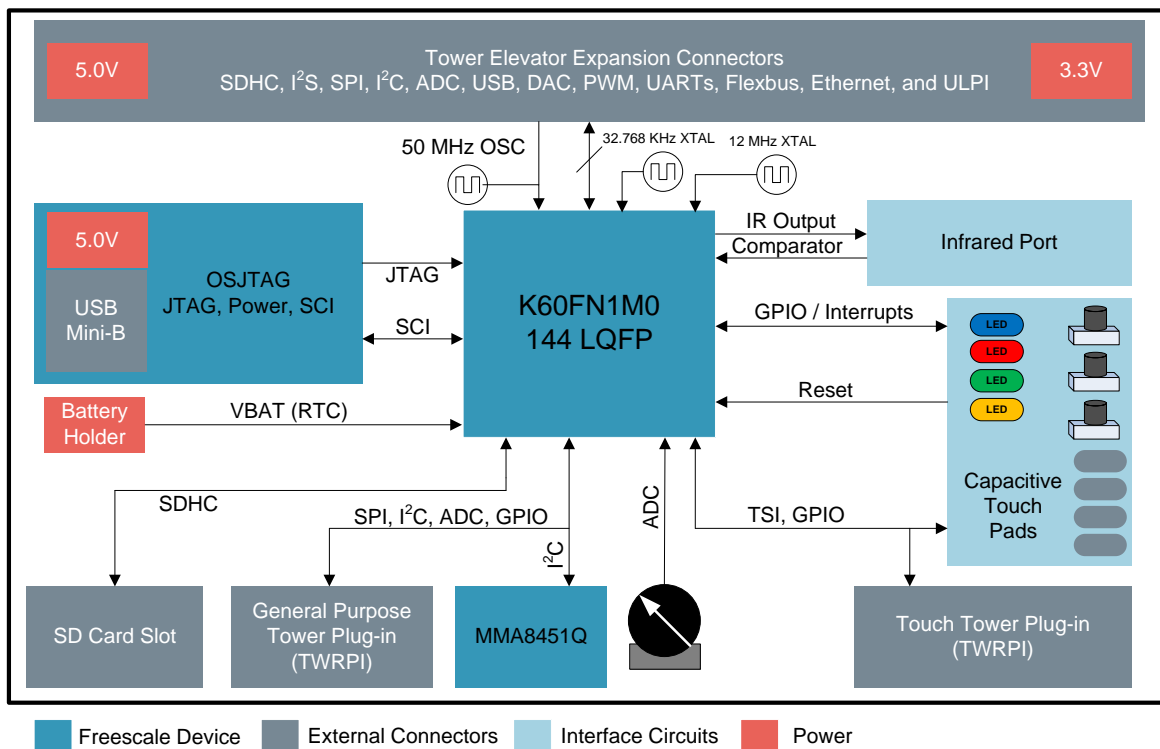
5.0V

Tower Elevator Expansion Connectors
SDHC, $I^2S$, SPI, $I^2C$, ADC, USB, DAC, PWM, UARTs, Flexbus, Ethernet, and ULPI

3.3V

50 MHz OSC

32.768 KHz XTAL

12 MHz XTAL

5.0V

USB Mini-B

OSJTAG
JTAG, Power, SCI

JTAG

SCI

K60FN1M0
144 LQFP

IR Output

Comparator

Infrared Port

GPIO / Interrupts

LED

LED

LED

LED

Reset

Battery Holder

VBAT (RTC)

SDHC

SPI, $I^2C$, ADC, GPIO

$I^2C$

ADC

TSI, GPIO

Capacitive Touch Pads

SD Card Slot

General Purpose Tower Plug-in (TWRPI)

MMA8451Q

Touch Tower Plug-in (TWRPI)

Freescale Device

External Connectors

Interface Circuits

Power